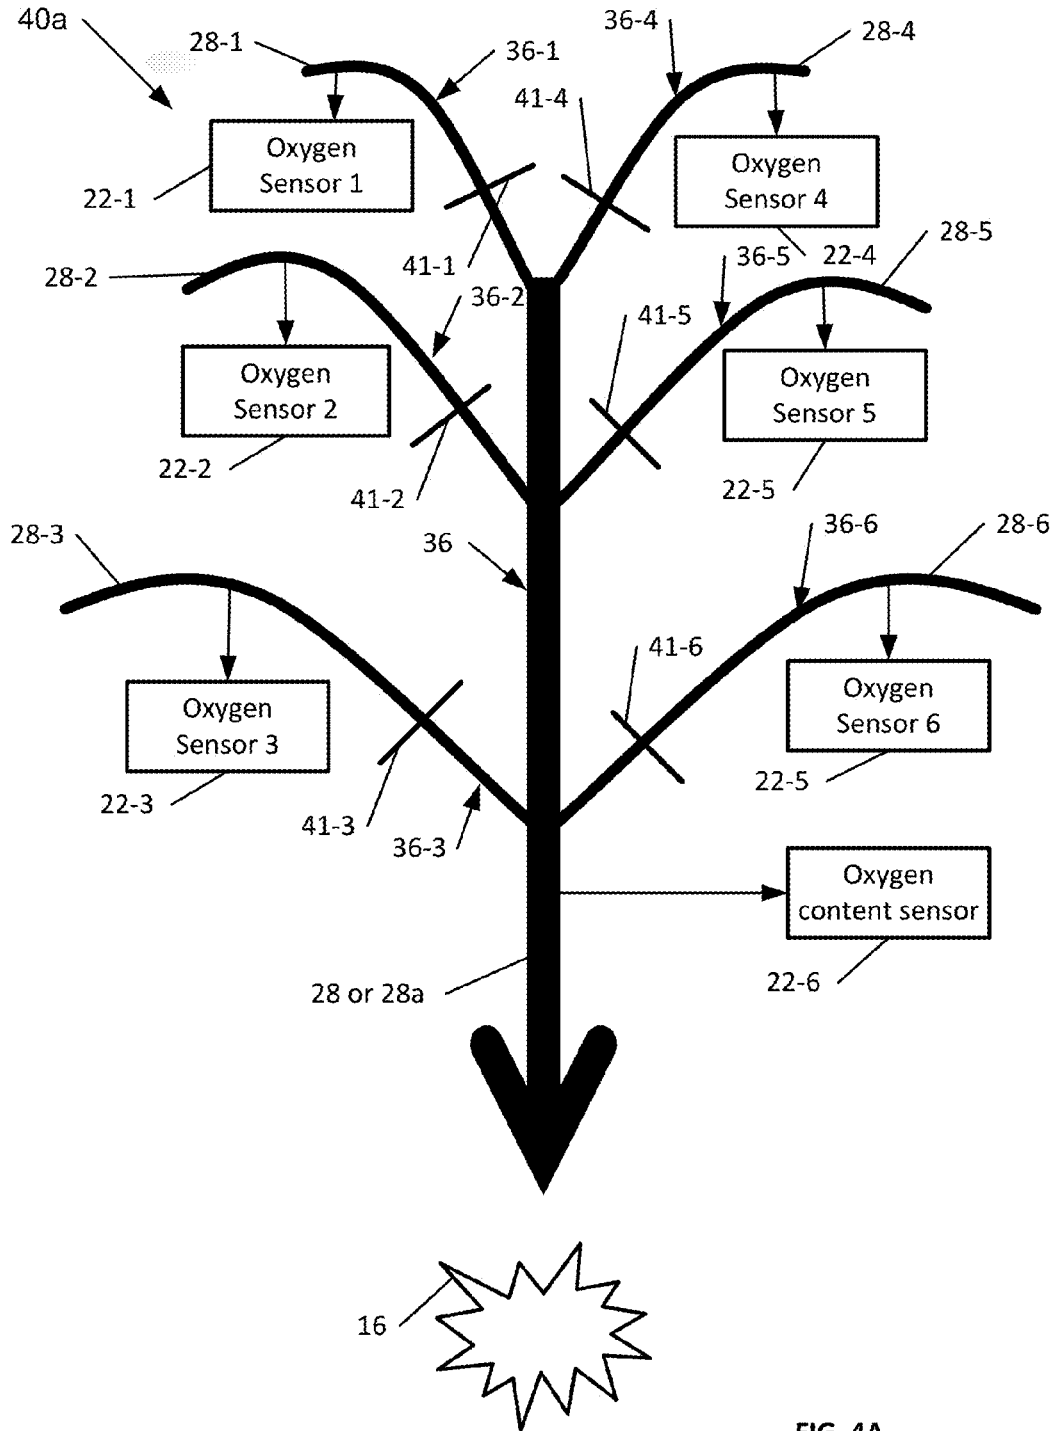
40a

28-1

36-1

36-4

28-4

41-4

Oxygen Sensor 1

Oxygen Sensor 4

22-1

41-1

36-5

22-4

28-5

28-2

36-2

41-5

Oxygen Sensor 2

Oxygen Sensor 5

22-2

41-2

22-5

28-3

36

36-6

28-6

41-6

Oxygen Sensor 3

Oxygen Sensor 6

22-3

22-5

41-3

36-3

Oxygen content sensor

28 or 28a

22-6

16

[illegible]